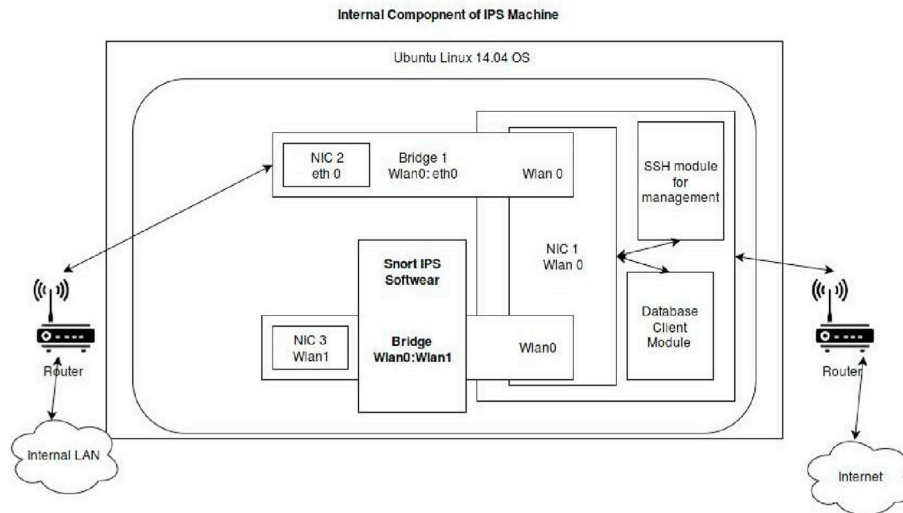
Internal Compopnent of IPS Machine

Ubuntu Linux 14.04 OS

NIC 2
eth 0

Bridge 1
Wlan0: eth0

Wlan 0

SSH module
for
management

NIC 1
Wlan 0

Snort IPS
Softwear

Bridge
Wlan0:Wlan1

NIC 3
Wlan1

Wlan0

Database
Client
Module

Router

Router

Internal LAN

Internet